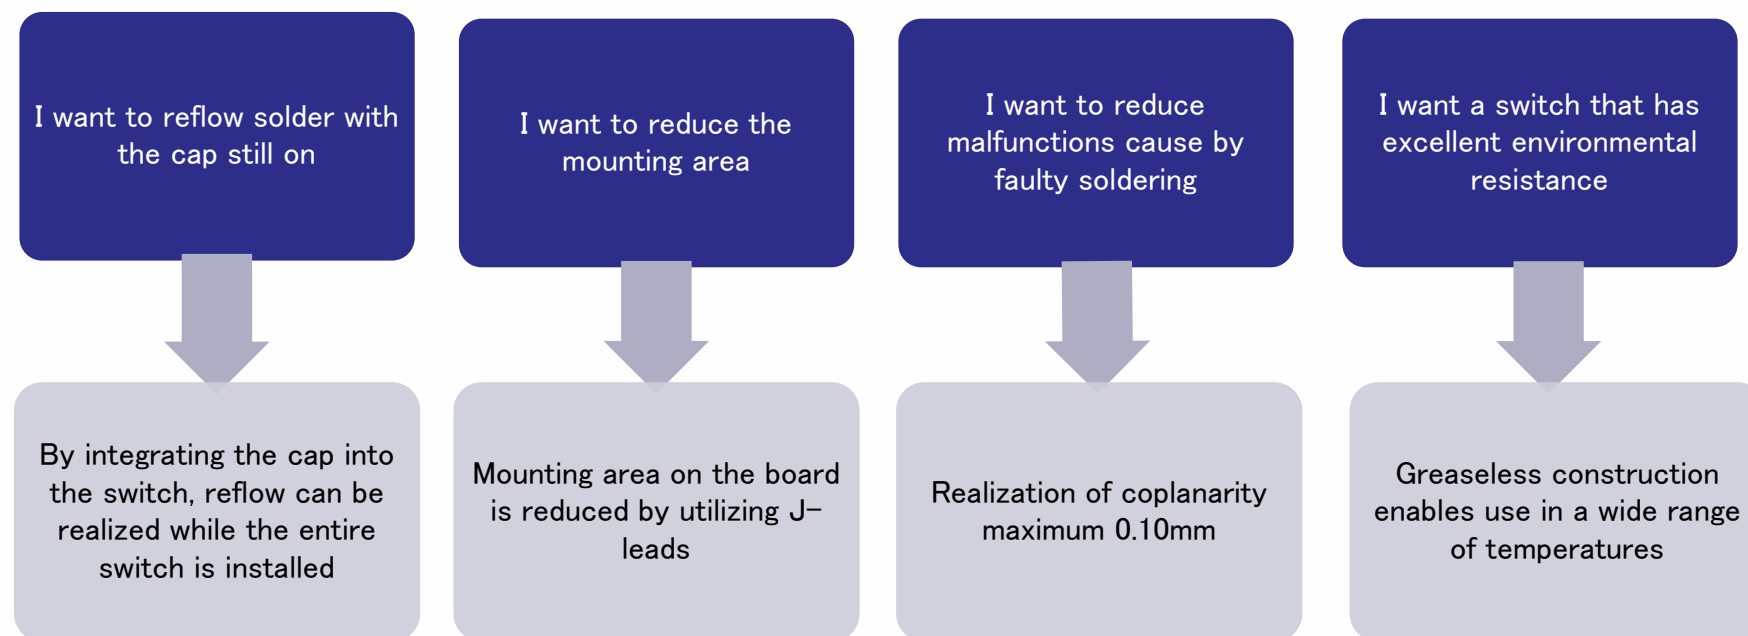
I want to reflow solder with the cap still on

By integrating the cap into the switch, reflow can be realized while the entire switch is installed

I want to reduce the mounting area

Mounting area on the board is reduced by utilizing J–leads

I want to reduce malfunctions cause by faulty soldering

Realization of coplanarity maximum 0.10mm

I want a switch that has excellent environmental resistance

Greaseless construction enables use in a wide range of temperatures